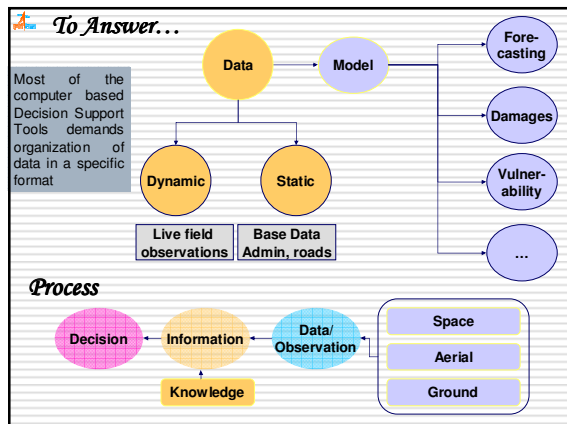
To Answer…

Most of the computer based Decision Support Tools demands organization of data in a specific format

Data

Model

Forecasting

Damages

Vulnerability

…

Dynamic

Static

Live field observations

Base Data Admin, roads

Process

Decision

Information

Data/ Observation

Space

Aerial

Ground

Knowledge